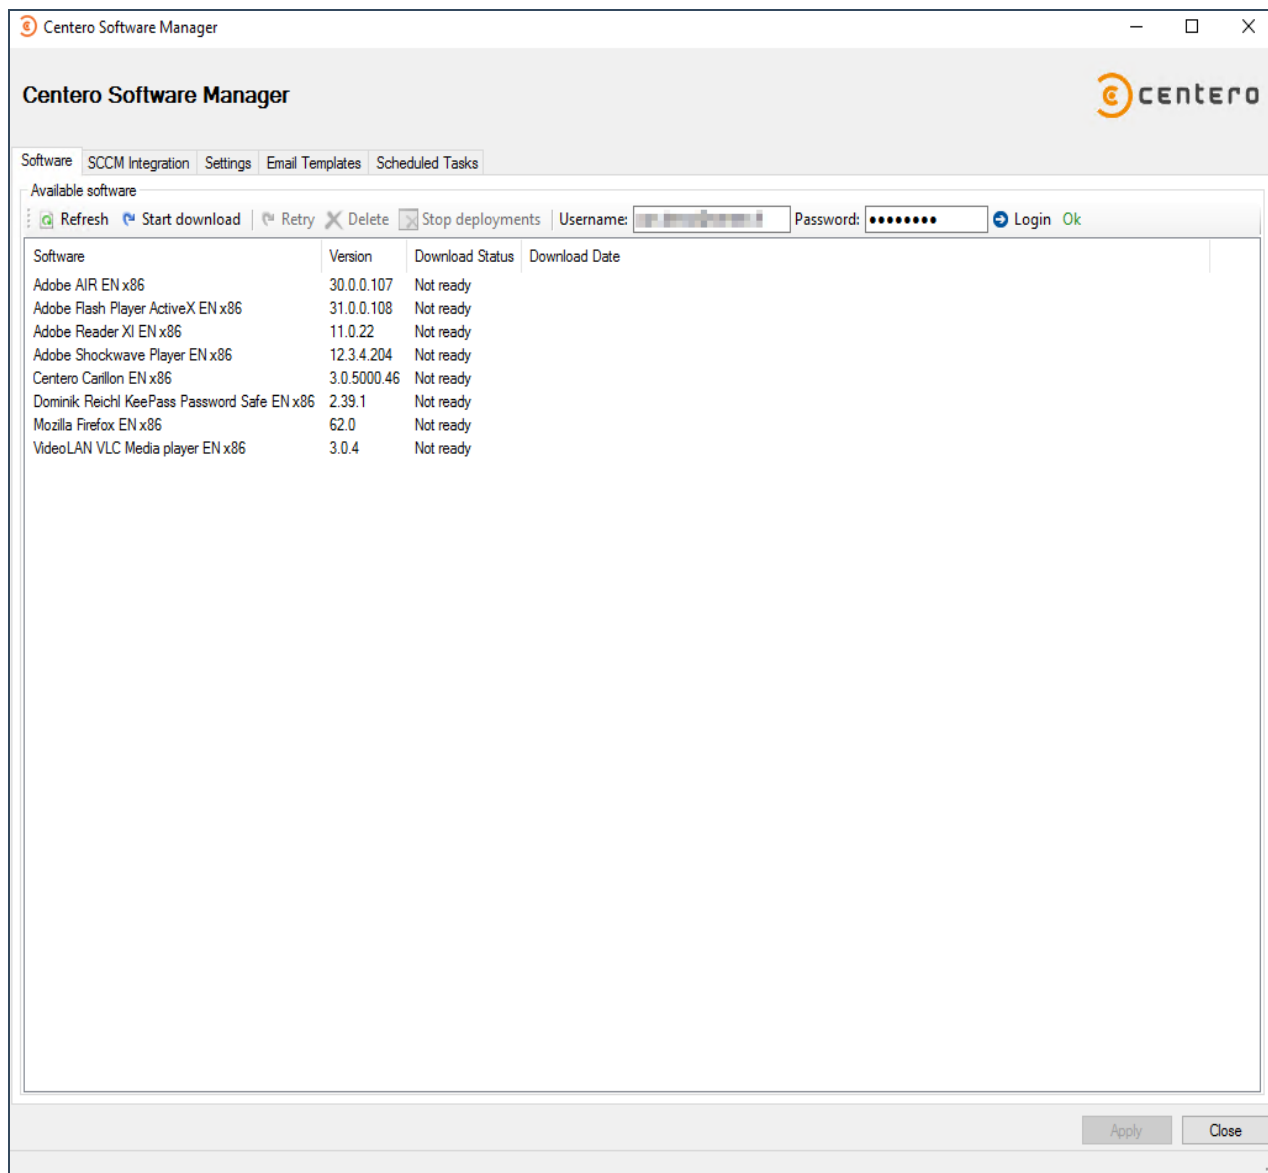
Centero Software Manager

Centero Software Manager

centero

Software SCCM Integration Settings Email Templates Scheduled Tasks

Available software

Refresh Start download Retry Delete Stop deployments Username: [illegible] Password: •••••••• Login Ok

| Software | Version | Download Status | Download Date |
|---|---|---|---|
| Adobe AIR EN x86 | 30.0.0.107 | Not ready | |
| Adobe Flash Player ActiveX EN x86 | 31.0.0.108 | Not ready | |
| Adobe Reader XI EN x86 | 11.0.22 | Not ready | |
| Adobe Shockwave Player EN x86 | 12.3.4.204 | Not ready | |
| Centero Carillon EN x86 | 3.0.5000.46 | Not ready | |
| Dominik Reichl KeePass Password Safe EN x86 | 2.39.1 | Not ready | |
| Mozilla Firefox EN x86 | 62.0 | Not ready | |
| VideoLAN VLC Media player EN x86 | 3.0.4 | Not ready | |

Apply Close